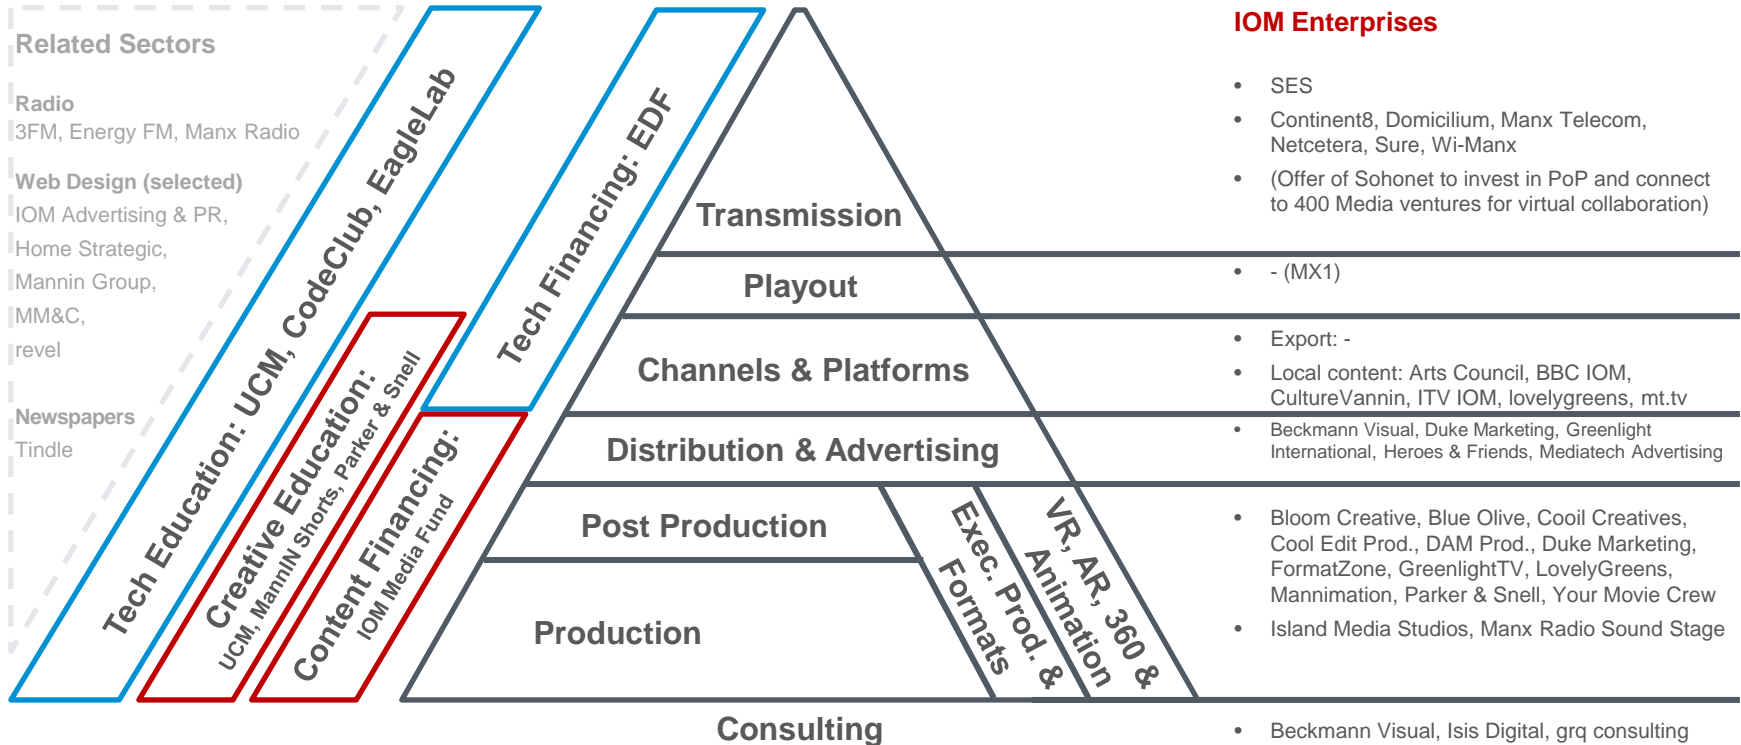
Related Sectors

Radio
3FM, Energy FM, Manx Radio

Web Design (selected)
IOM Advertising & PR,
Home Strategic,
Mannin Group,
MM&C,
revel

Newspapers
Tindle

Tech Education: UCM, CodeClub, EagleLab

Creative Education:
UCM, MannIN Shorts, Parker & Snell

Content Financing:
IOM Media Fund

Tech Financing: EDF

Transmission

Playout

Channels & Platforms

Distribution & Advertising

Post Production

Production

Exec. Prod. & Formats

VR, AR, 360 & Animation

Consulting

IOM Enterprises

• SES
• Continent8, Domicilium, Manx Telecom, Netcetera, Sure, Wi-Manx
• (Offer of Sohonet to invest in PoP and connect to 400 Media ventures for virtual collaboration)

• - (MX1)

• Export: -
• Local content: Arts Council, BBC IOM, CultureVannin, ITV IOM, lovelygreens, mt.tv

• Beckmann Visual, Duke Marketing, Greenlight International, Heroes & Friends, Mediatech Advertising

• Bloom Creative, Blue Olive, Cooil Creatives, Cool Edit Prod., DAM Prod., Duke Marketing, FormatZone, GreenlightTV, LovelyGreens, Mannimation, Parker & Snell, Your Movie Crew
• Island Media Studios, Manx Radio Sound Stage

• Beckmann Visual, Isis Digital, grq consulting